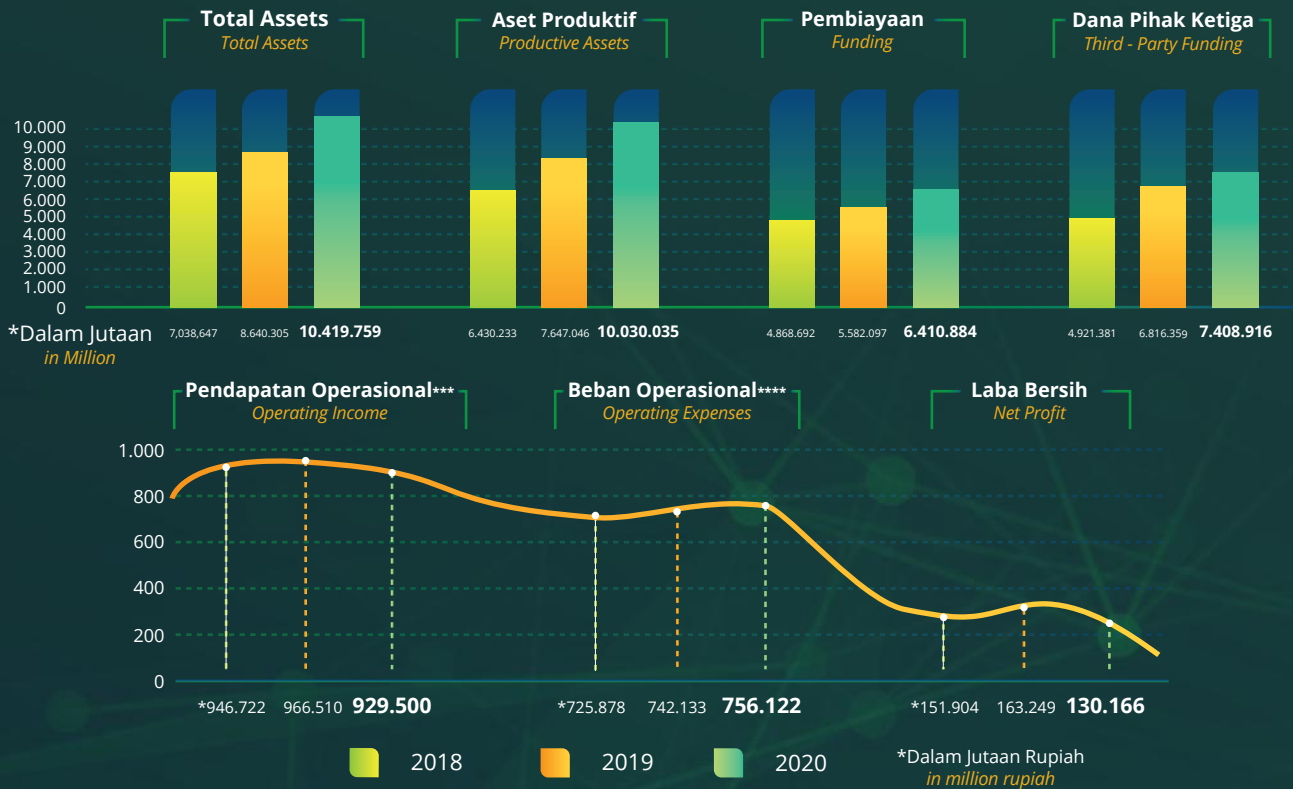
Total Assets
Total Assets

Aset Produktif
Productive Assets

Pembiayaan
Funding

Dana Pihak Ketiga
Third - Party Funding

10.000
9.000
8.000
7.000
6.000
5.000
4.000
3.000
2.000
1.000
0

*Dalam Jutaan
in Million

7,038,647 8.640.305 **10.419.759**

6.430.233 7.647.046 **10.030.035**

4.868.692 5.582.097 **6.410.884**

4.921.381 6.816.359 **7.408.916**

Pendapatan Operasional***
Operating Income

Beban Operasional****
Operating Expenses

Laba Bersih
Net Profit

1.000
800
600
400
200
0

*946.722 966.510 **929.500**

*725.878 742.133 **756.122**

*151.904 163.249 **130.166**

2018 2019 2020

*Dalam Jutaan Rupiah
in million rupiah